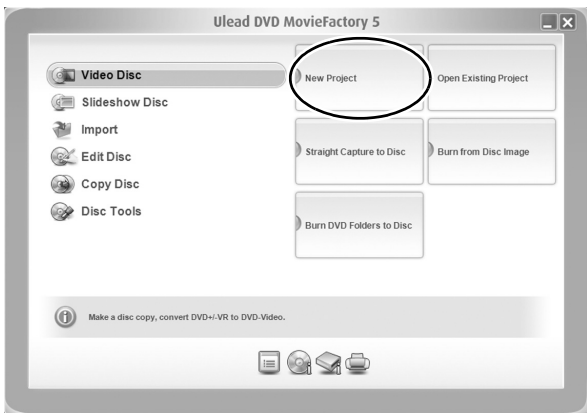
Ulead DVD MovieFactory 5

Video Disc
Slideshow Disc
Import
Edit Disc
Copy Disc
Disc Tools

New Project
Open Existing Project
Straight Capture to Disc
Burn from Disc Image
Burn DVD Folders to Disc

Make a disc copy, convert DVD+/-VR to DVD-Video.